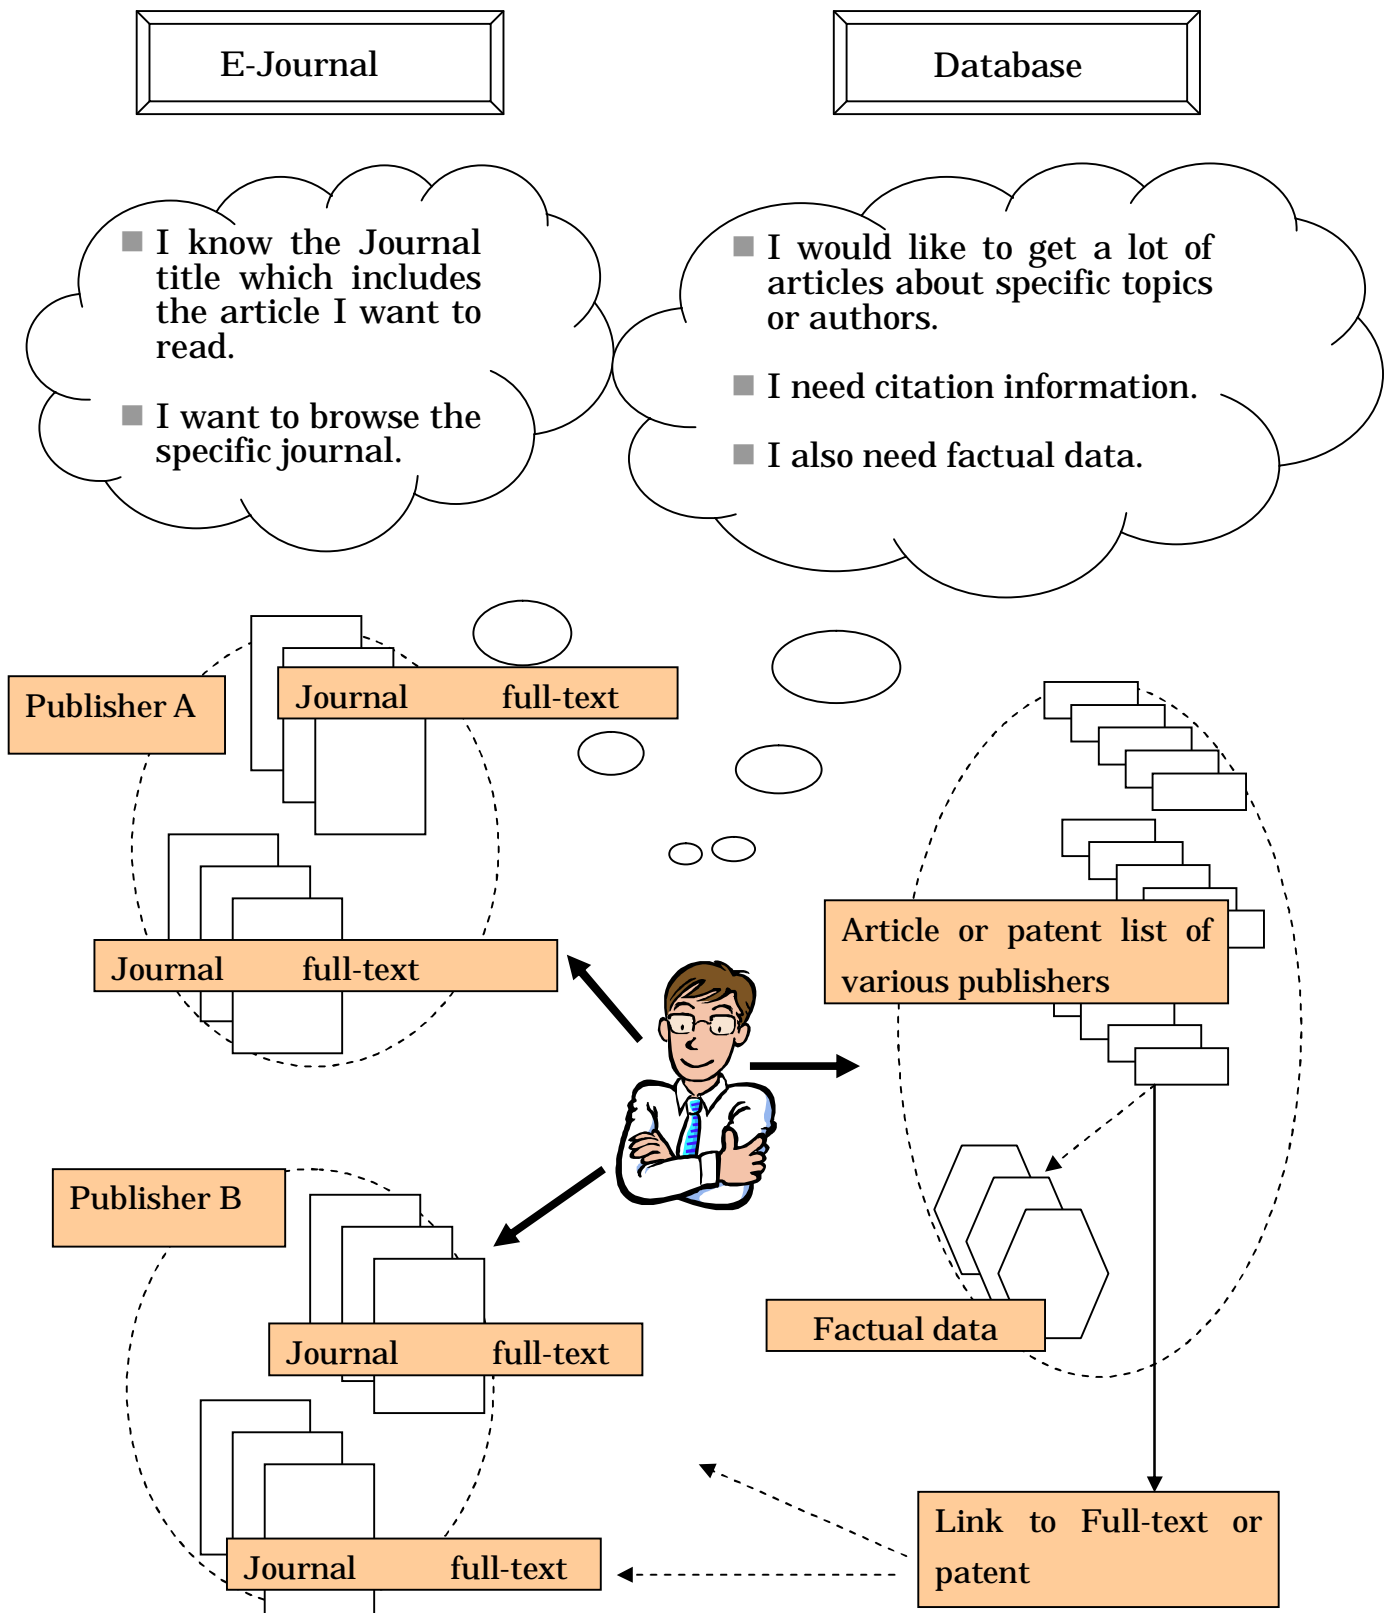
E-Journal

Database

I know the Journal title which includes the article I want to read.

I want to browse the specific journal.

I would like to get a lot of articles about specific topics or authors.

I need citation information.

I also need factual data.

Publisher A

Journal full-text

Journal full-text

Article or patent list of various publishers

Publisher B

Journal full-text

Factual data

Journal full-text

Link to Full-text or patent